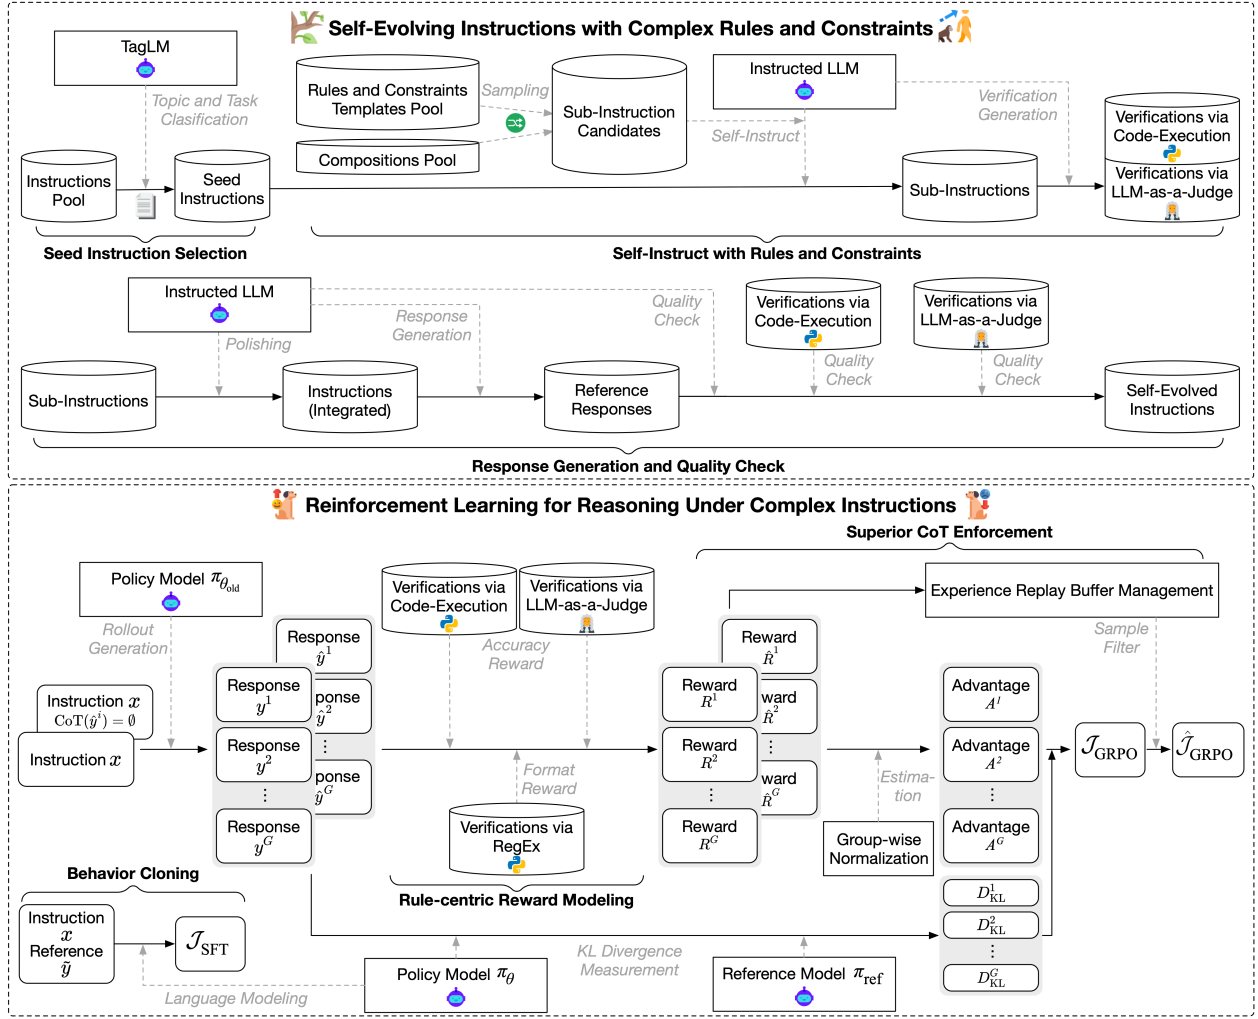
Self-Evolving Instructions with Complex Rules and Constraints

TagLM

Topic and Task Clasification

Rules and Constraints Templates Pool

Sampling

Sub-Instruction Candidates

Instructed LLM

Verification Generation

Verifications via Code-Execution

Compositions Pool

Self-Instruct

Instructions Pool

Seed Instructions

Sub-Instructions

Verifications via LLM-as-a-Judge

Seed Instruction Selection

Self-Instruct with Rules and Constraints

Instructed LLM

Response Generation

Quality Check

Verifications via Code-Execution

Verifications via LLM-as-a-Judge

Polishing

Quality Check

Quality Check

Sub-Instructions

Instructions (Integrated)

Reference Responses

Self-Evolved Instructions

Response Generation and Quality Check

Reinforcement Learning for Reasoning Under Complex Instructions

Superior CoT Enforcement

Policy Model $\pi_{\theta_{\text{old}}}$

Verifications via Code-Execution

Verifications via LLM-as-a-Judge

Experience Replay Buffer Management

Rollout Generation

Response $\hat{y}^1$

Accuracy Reward

Reward $\hat{R}^1$

Sample Filter

Instruction $x$ $\text{CoT}(\hat{y}^i) = \emptyset$

Response $y^1$

ponse $\hat{y}^2$

Reward $R^1$

ward $\hat{R}^2$

Advantage $A^1$

Instruction $x$

Response $y^2$

ponse $\hat{y}^G$

Reward $R^2$

ward $\hat{R}^G$

Advantage $A^2$

$\mathcal{J}_{\text{GRPO}}$

$\hat{\mathcal{J}}_{\text{GRPO}}$

Format Reward

Estimation

Response $y^G$

Verifications via RegEx

Reward $R^G$

Group-wise Normalization

Advantage $A^G$

Behavior Cloning

Rule-centric Reward Modeling

$D_{\text{KL}}^1$

Instruction $x$ Reference $\tilde{y}$

$\mathcal{J}_{\text{SFT}}$

$D_{\text{KL}}^2$

KL Divergence Measurement

Policy Model $\pi_\theta$

Reference Model $\pi_{\text{ref}}$

$D_{\text{KL}}^G$

Language Modeling